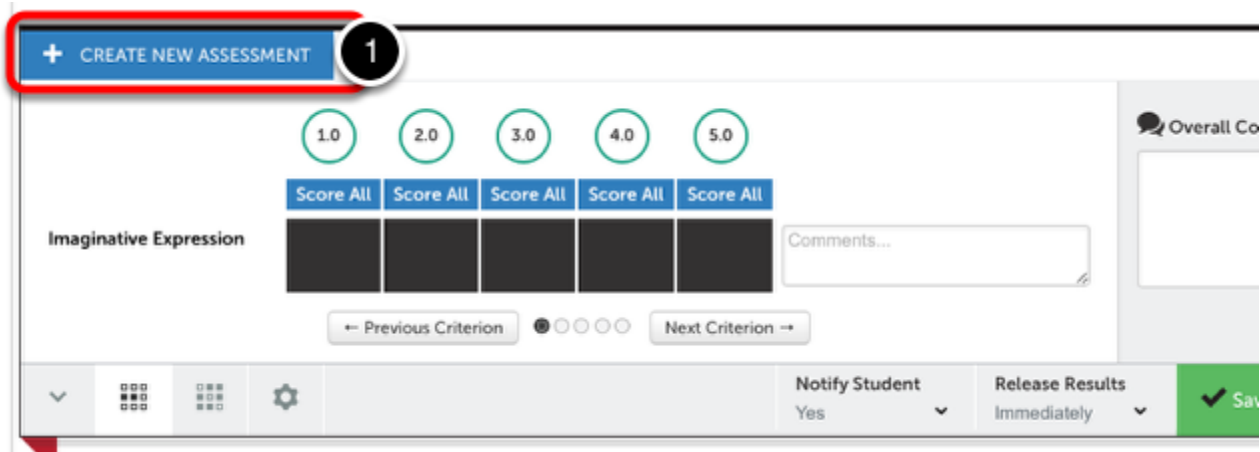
+ CREATE NEW ASSESSMENT

1

1.0 2.0 3.0 4.0 5.0

Score All Score All Score All Score All Score All

Imaginative Expression

Comments...

← Previous Criterion

Next Criterion →

Overall Co

Notify Student
Yes

Release Results
Immediately

Sav